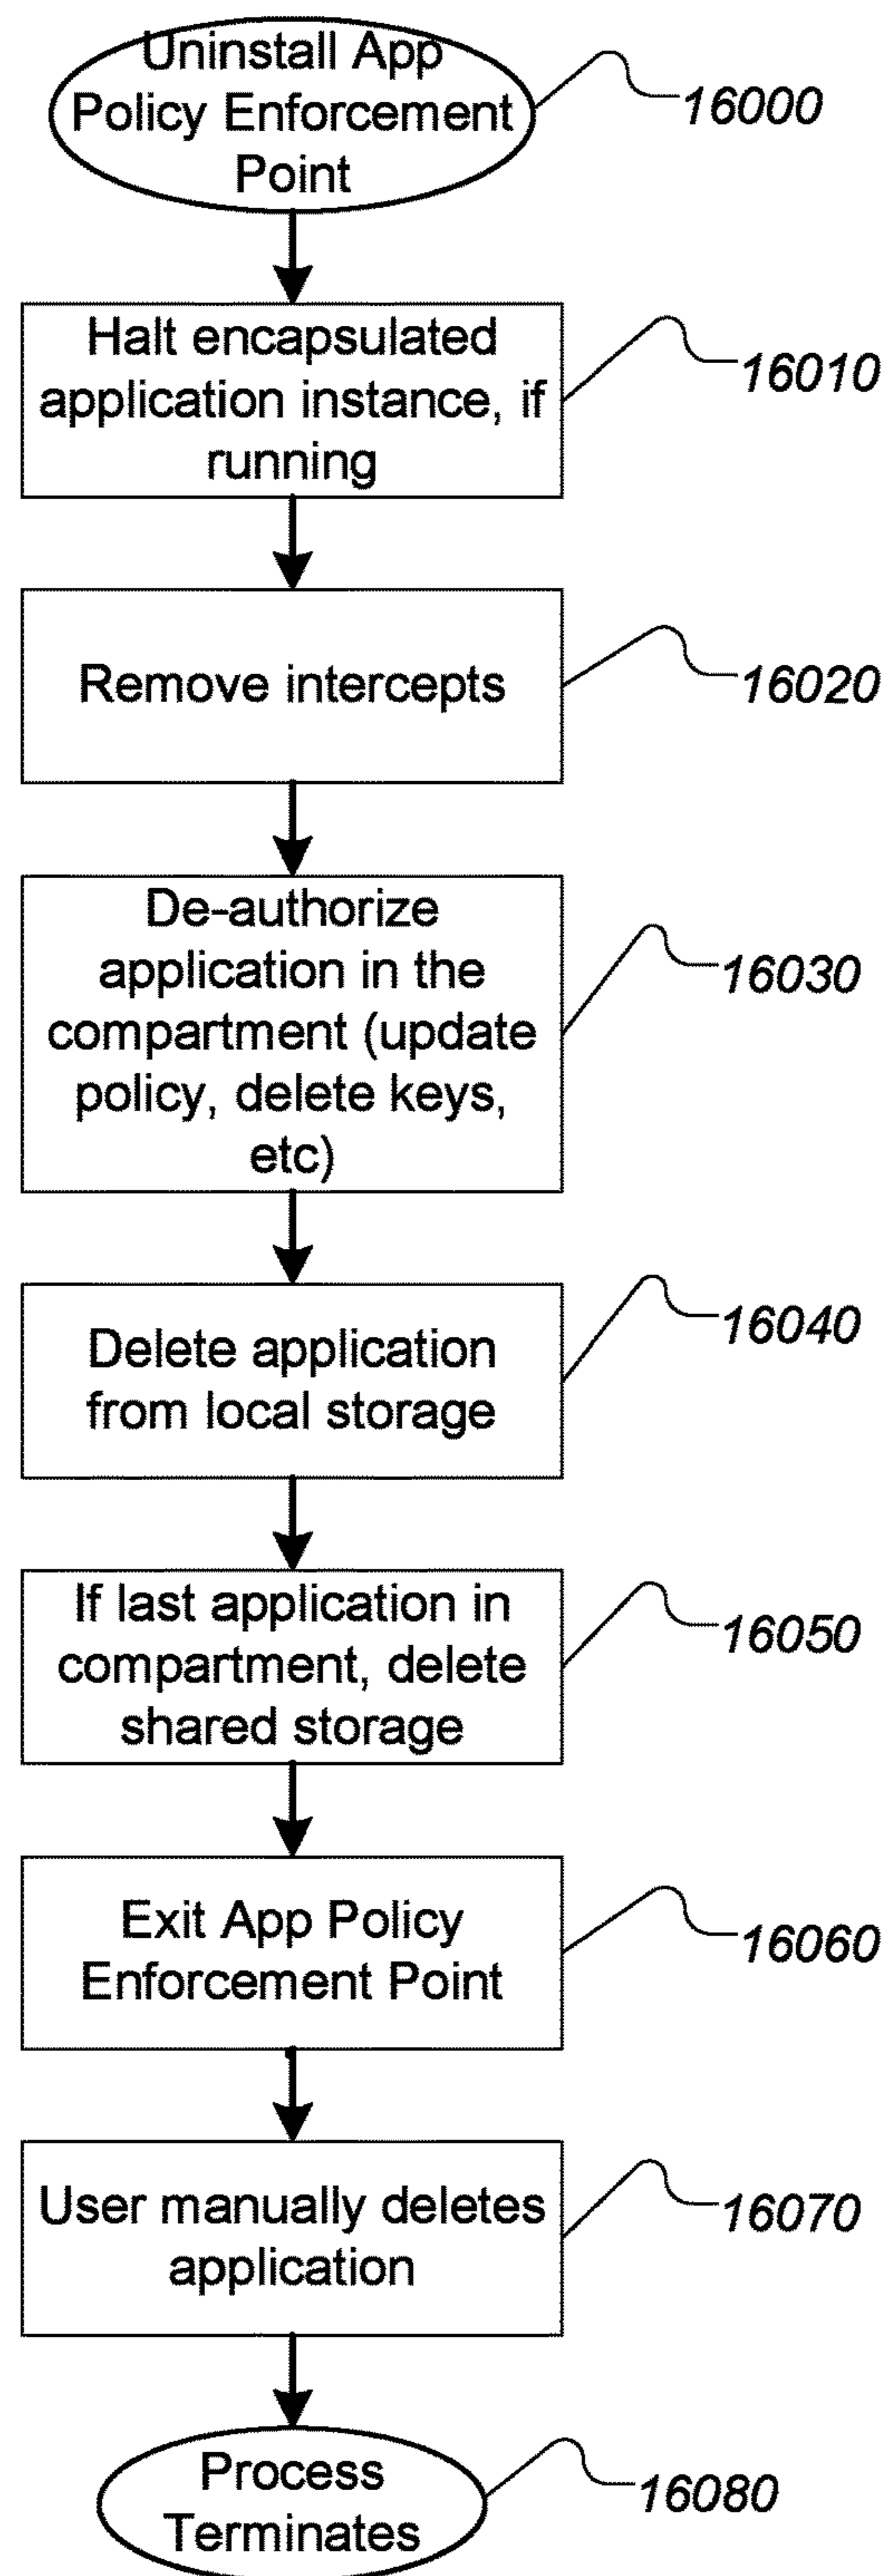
Uninstall App Policy Enforcement Point

16000

Halt encapsulated application instance, if running

16010

Remove intercepts

16020

De-authorize application in the compartment (update policy, delete keys, etc)

16030

Delete application from local storage

16040

If last application in compartment, delete shared storage

16050

Exit App Policy Enforcement Point

16060

User manually deletes application

16070

Process Terminates

16080